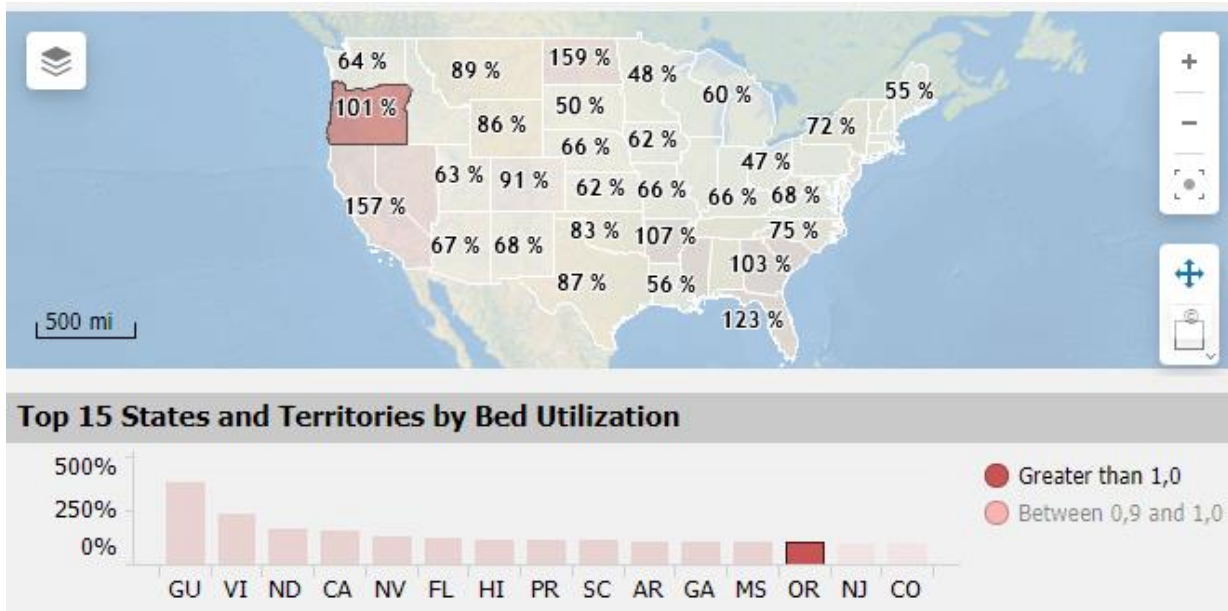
64 %
89 %
159 %
48 %
101 %
50 %
60 %
55 %
86 %
72 %
66 %
62 %
47 %
63 %
91 %
62 %
66 %
66 %
68 %
157 %
83 %
107 %
75 %
67 %
68 %
103 %
87 %
56 %
123 %
500 mi

+
−

Top 15 States and Territories by Bed Utilization

500%
250%
0%

GU VI ND CA NV FL HI PR SC AR GA MS OR NJ CO

Greater than 1,0
Between 0,9 and 1,0